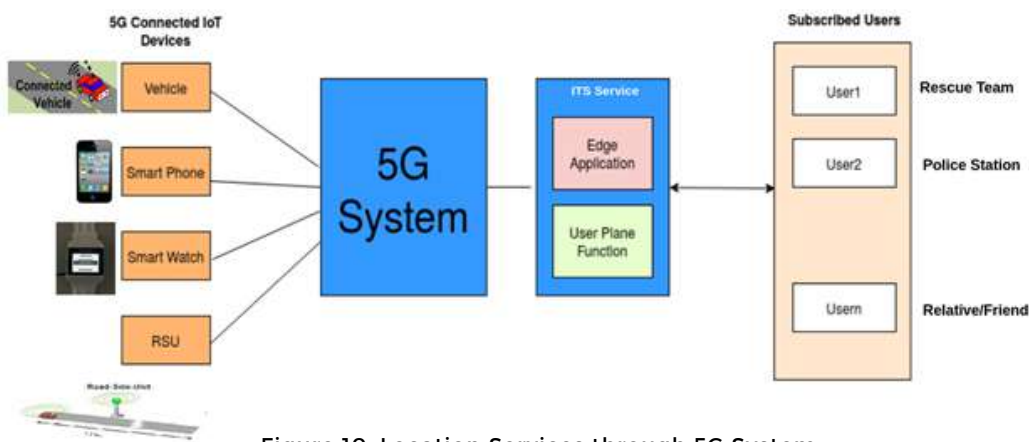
5G Connected IoT Devices

Connected Vehicle

Vehicle

Smart Phone

Smart Watch

RSU

Road-Side-Unit

5G System

ITS Service

Edge Application

User Plane Function

Subscribed Users

User1

User2

Usern

Rescue Team

Police Station

Relative/Friend

Figure 10. Location Services through 5G System